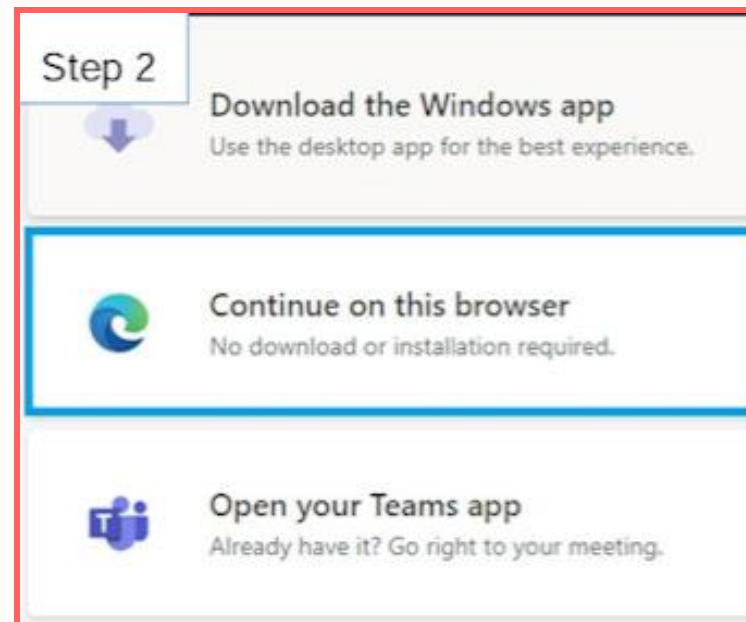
Step 2

Download the Windows app
Use the desktop app for the best experience.

Continue on this browser
No download or installation required.

Open your Teams app
Already have it? Go right to your meeting.